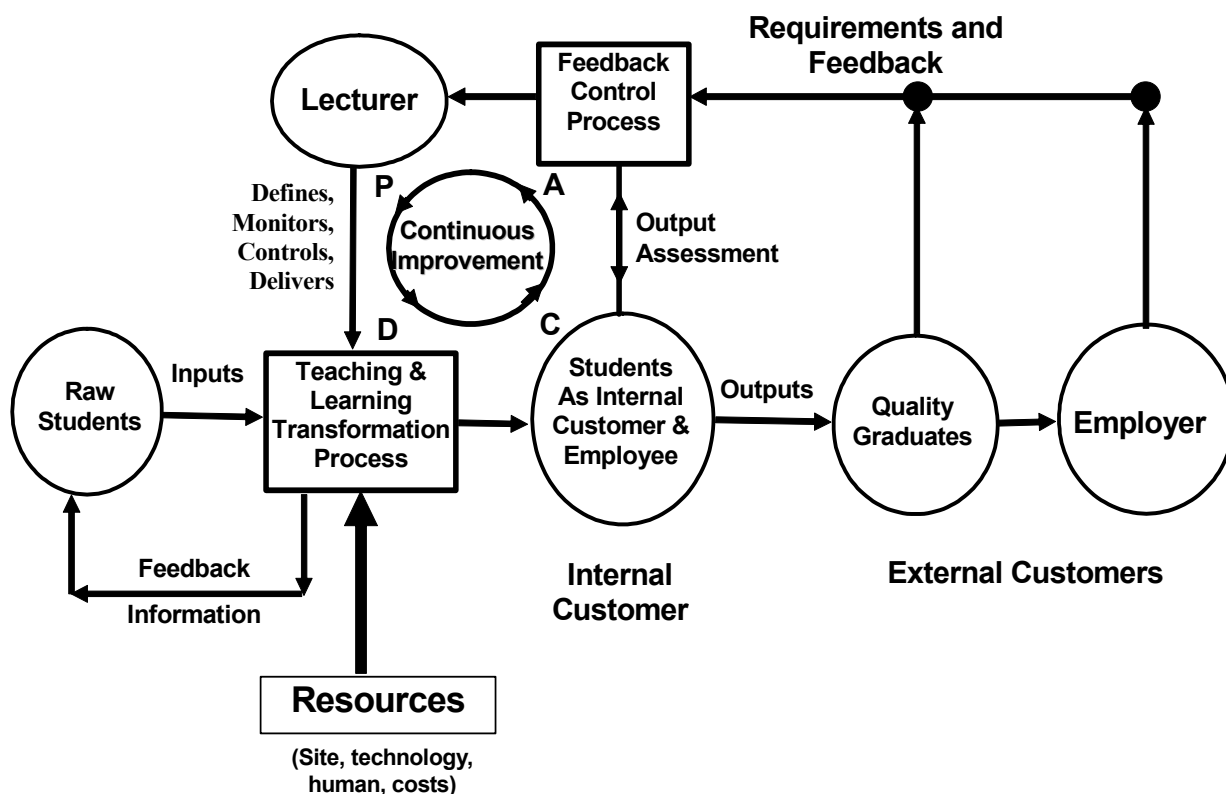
Requirements and Feedback

Lecturer

Feedback Control Process

Defines, Monitors, Controls, Delivers

P

A

Continuous Improvement

D

C

Output Assessment

Raw Students

Inputs

Teaching & Learning Transformation Process

Students As Internal Customer & Employee

Outputs

Quality Graduates

Employer

Feedback

Information

Internal Customer

External Customers

Resources

(Site, technology, human, costs)